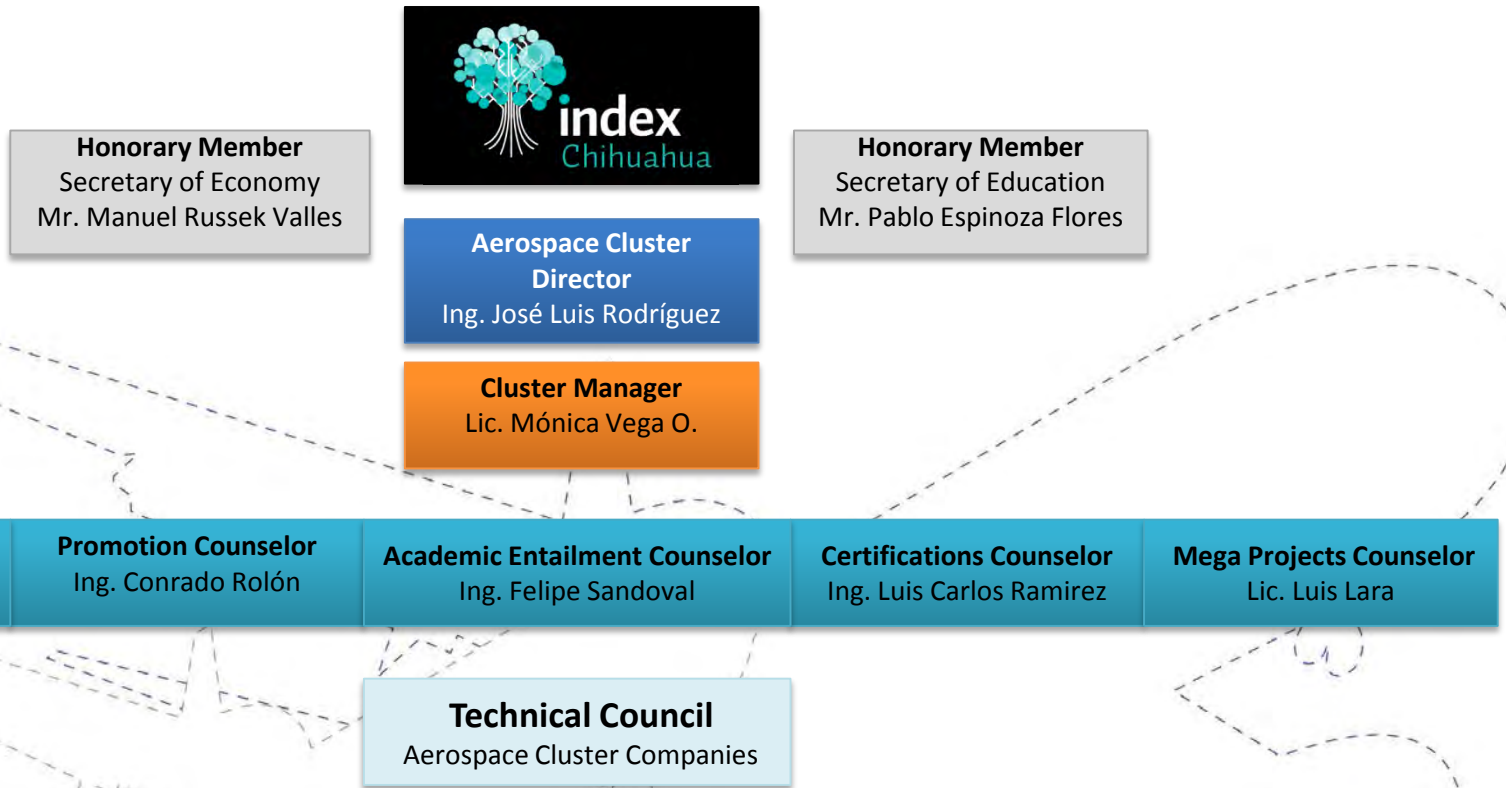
index
Chihuahua

**Honorary Member**
Secretary of Economy
Mr. Manuel Russek Valles

**Honorary Member**
Secretary of Education
Mr. Pablo Espinoza Flores

**Aerospace Cluster Director**
Ing. José Luis Rodríguez

**Cluster Manager**
Lic. Mónica Vega O.

**Promotion Counselor**
Ing. Conrado Rolón

**Academic Entailment Counselor**
Ing. Felipe Sandoval

**Certifications Counselor**
Ing. Luis Carlos Ramirez

**Mega Projects Counselor**
Lic. Luis Lara

**Technical Council**
Aerospace Cluster Companies